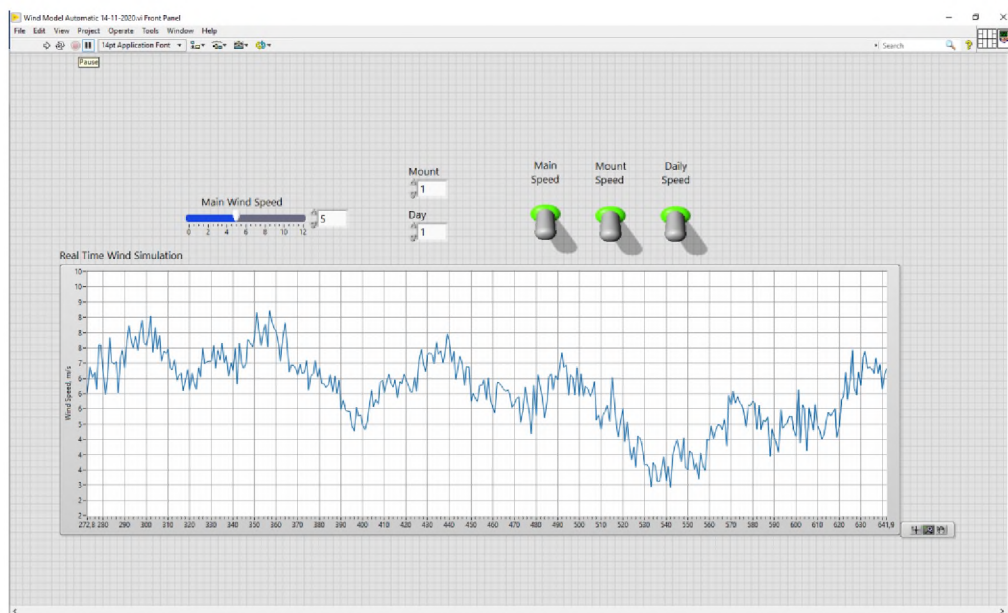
Wind Model Automatic 14-11-2020.vi Front Panel

File Edit View Project Operate Tools Window Help

14pt Application Font

Pause

Search

Main Wind Speed

0 2 4 6 8 10 12

5

Mount

1

Day

1

Main Speed

Mount Speed

Daily Speed

Real Time Wind Simulation

Wind Speed, m/s

10 10 9 8 8 7 6 6 5 4 4 3 2

272,8 280 290 300 310 320 330 340 350 360 370 380 390 400 410 420 430 440 450 460 470 480 490 500 510 520 530 540 550 560 570 580 590 600 610 620 630 641,9